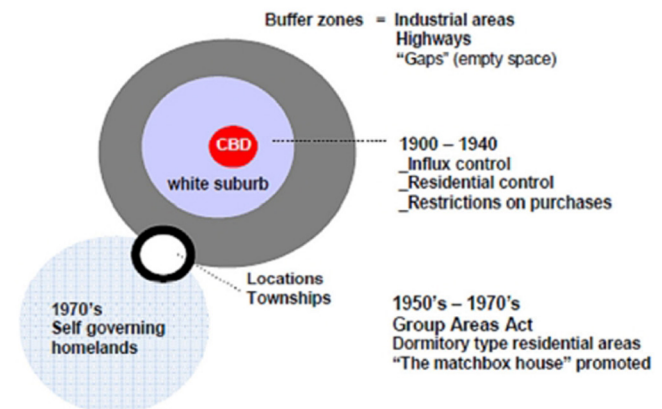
Buffer zones = Industrial areas
Highways
"Gaps" (empty space)

CBD

white suburb

1900 – 1940
_Influx control
_Residential control
_Restrictions on purchases

Locations
Townships

1970's
Self governing
homelands

1950's – 1970's
Group Areas Act
Dormitory type residential areas
"The matchbox house" promoted